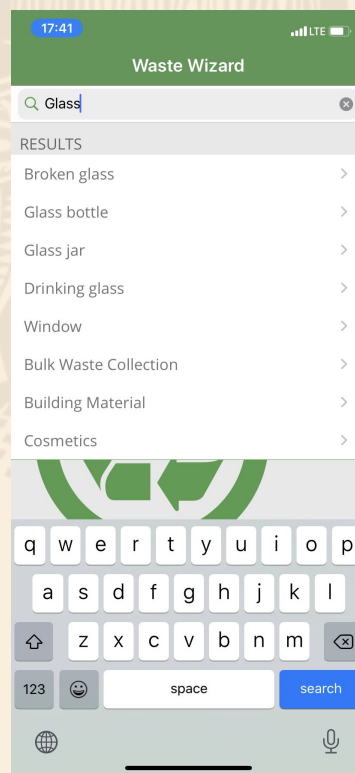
17:41
LTE

Waste Wizard

Glass

RESULTS

Broken glass

Glass bottle

Glass jar

Drinking glass

Window

Bulk Waste Collection

Building Material

Cosmetics

q w e r t y u i o p

a s d f g h j k l

z x c v b n m

123

space

search